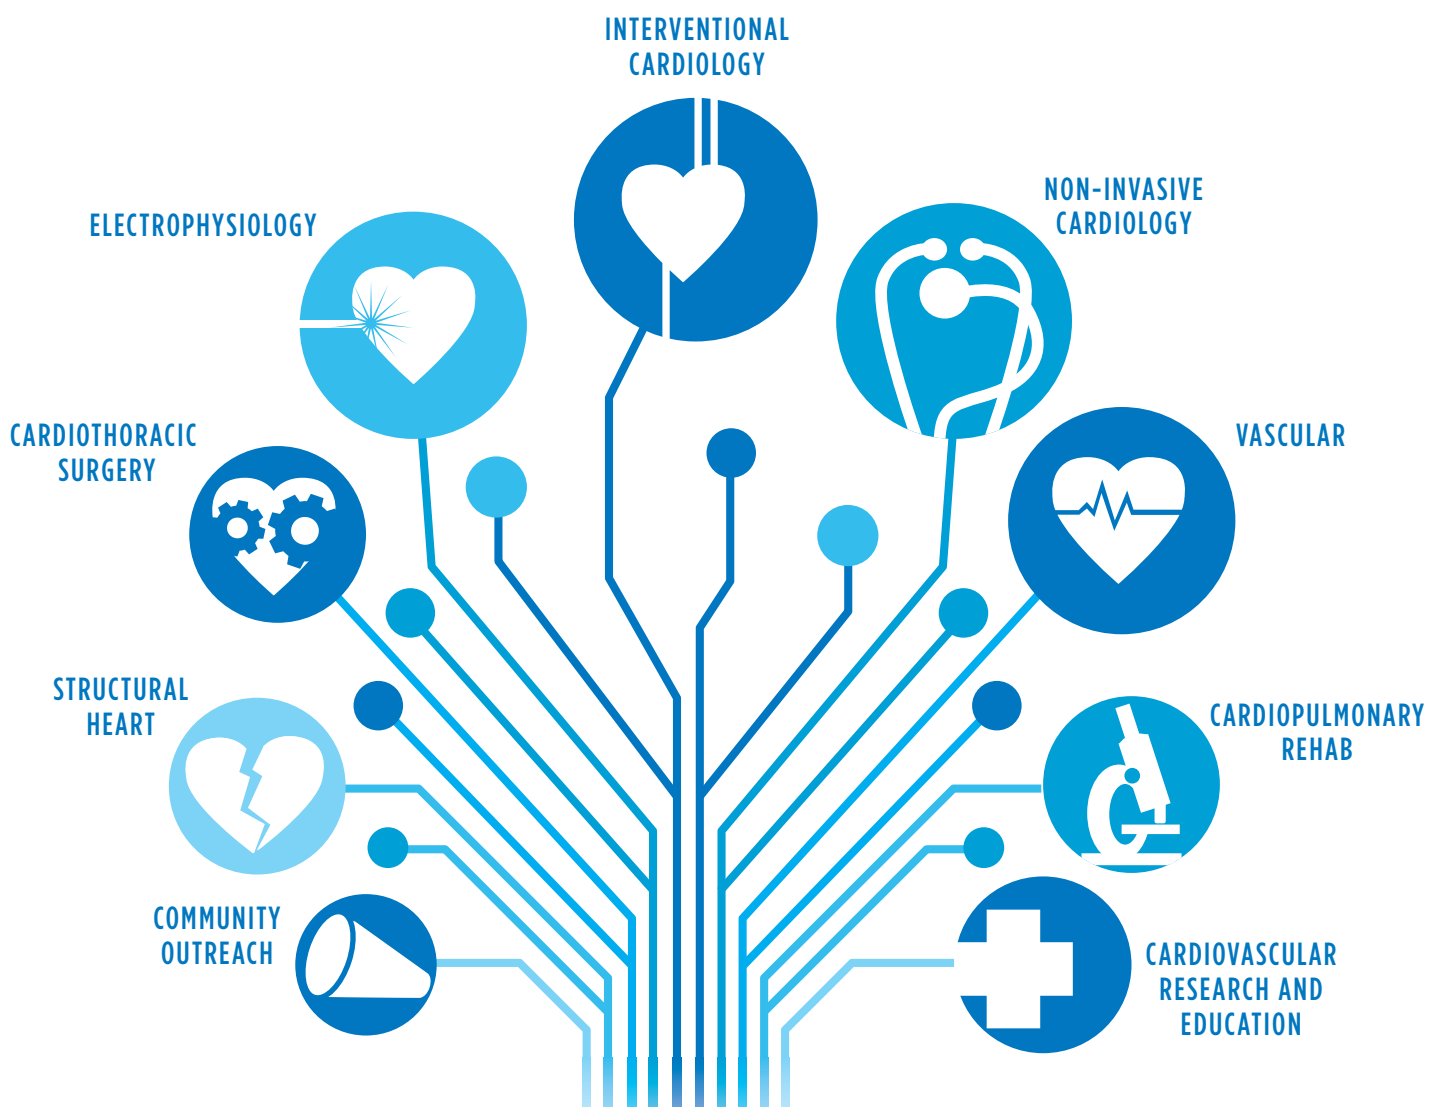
INTERVENTIONAL CARDIOLOGY

ELECTROPHYSIOLOGY

NON-INVASIVE CARDIOLOGY

CARDIOTHORACIC SURGERY

VASCULAR

STRUCTURAL HEART

CARDIOPULMONARY REHAB

COMMUNITY OUTREACH

CARDIOVASCULAR RESEARCH AND EDUCATION